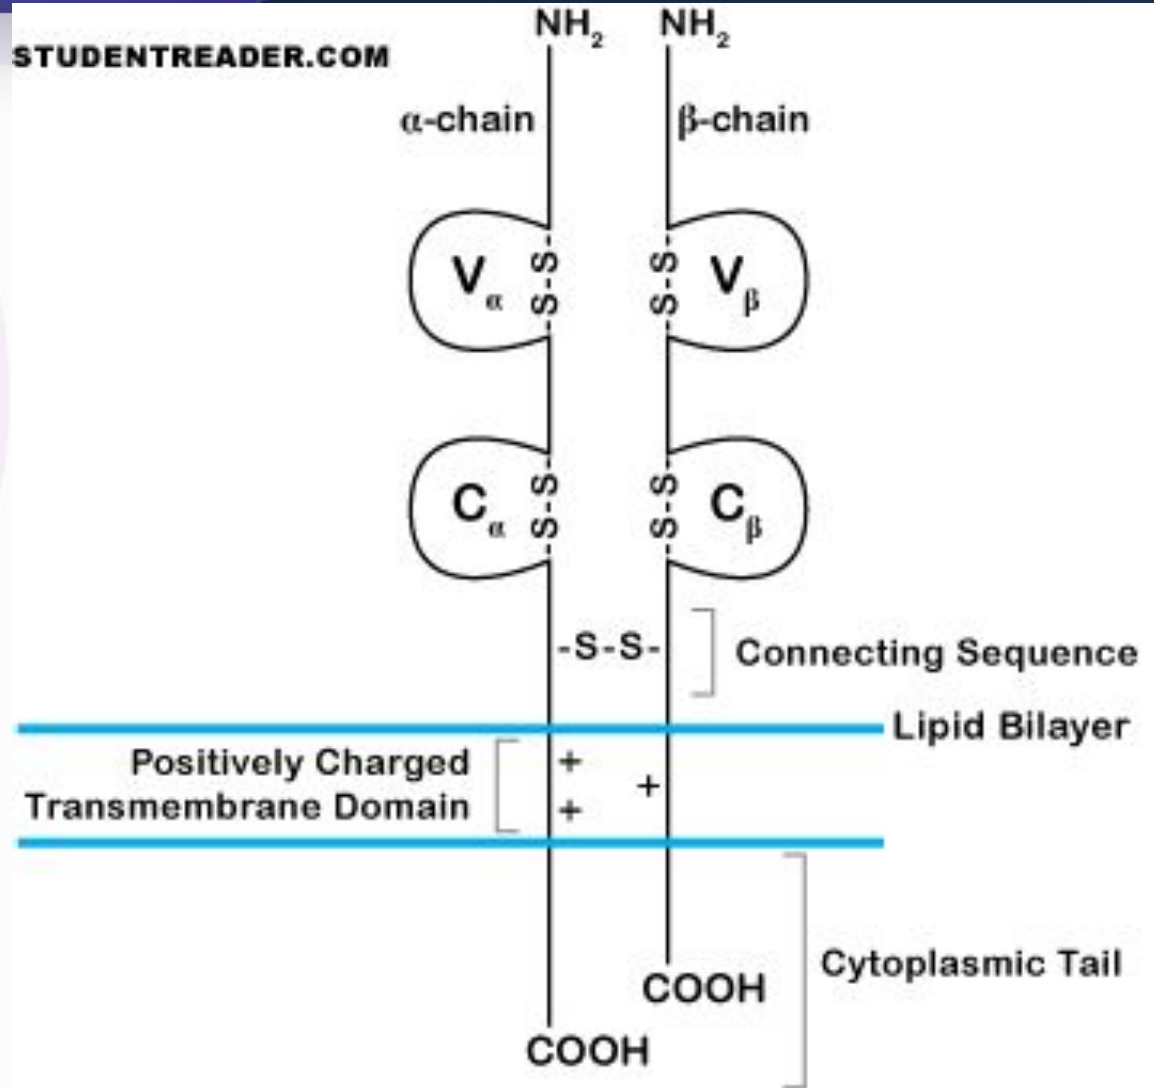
STUDENTREADER.COM

$NH_2$ $NH_2$

α-chain β-chain

$V_\alpha$ S-S S-S $V_\beta$

$C_\alpha$ S-S S-S $C_\beta$

-S-S- Connecting Sequence

Lipid Bilayer

Positively Charged Transmembrane Domain

+ + +

COOH Cytoplasmic Tail

COOH